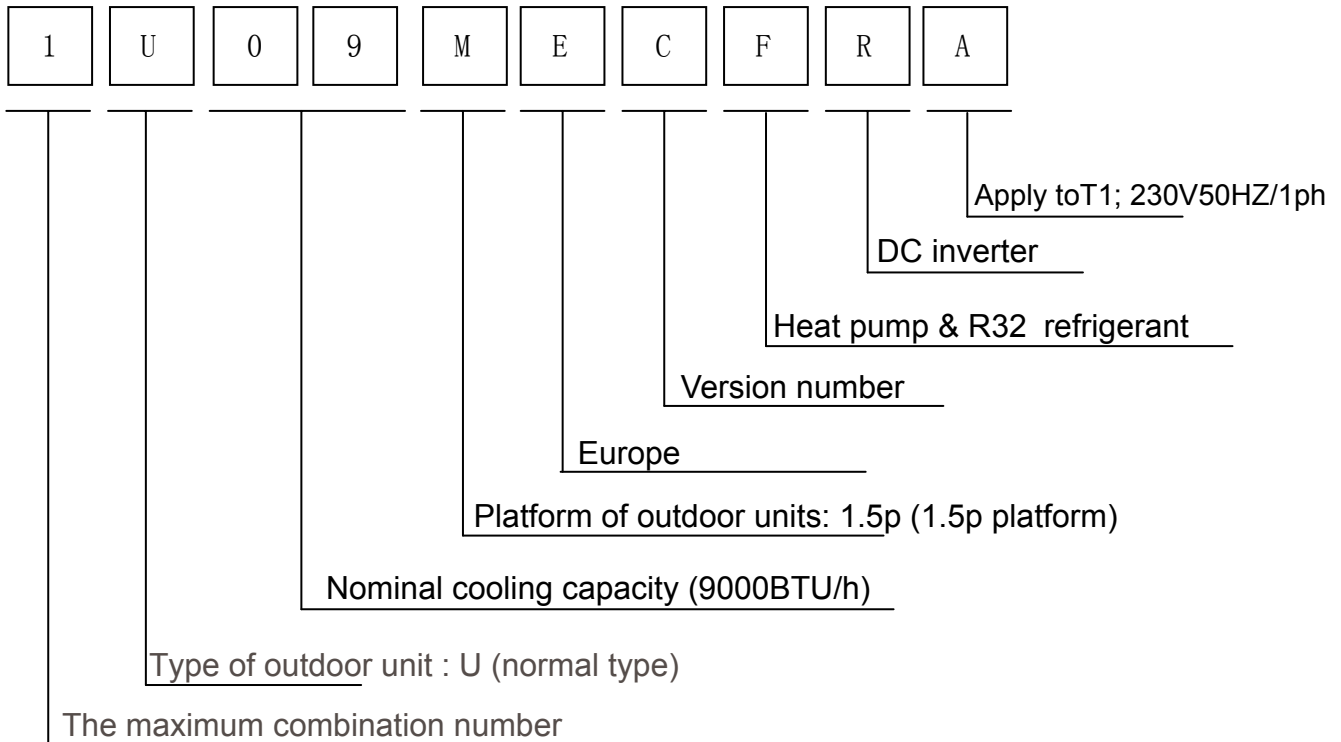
1 U 0 9 M E C F R A

Apply toT1; 230V50HZ/1ph

DC inverter

Heat pump & R32 refrigerant

Version number

Europe

Platform of outdoor units: 1.5p (1.5p platform)

Nominal cooling capacity (9000BTU/h)

Type of outdoor unit : U (normal type)

The maximum combination number